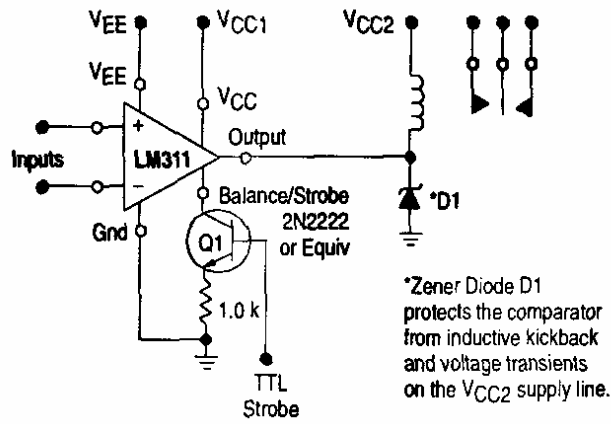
$V_{EE}$ $V_{CC1}$ $V_{CC2}$

$V_{EE}$

$V_{CC}$

+

Inputs LM311 Output

−

Balance/Strobe 2N2222 or Equiv

Gnd

Q1

*D1

1.0 k

TTL Strobe

*Zener Diode D1 protects the comparator from inductive kickback and voltage transients on the $V_{CC2}$ supply line.